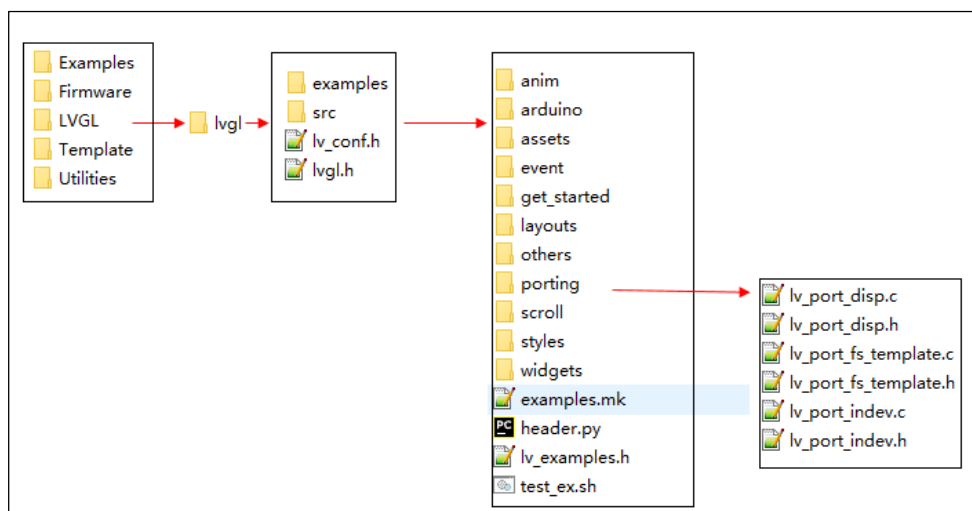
Examples
Firmware
LVGL
Template
Utilities

lvgl

examples
src
lv_conf.h
lvgl.h

anim
arduino
assets
event
get_started
layouts
others
porting
scroll
styles
widgets
examples.mk
header.py
lv_examples.h
test_ex.sh

lv_port_disp.c
lv_port_disp.h
lv_port_fs_template.c
lv_port_fs_template.h
lv_port_indev.c
lv_port_indev.h